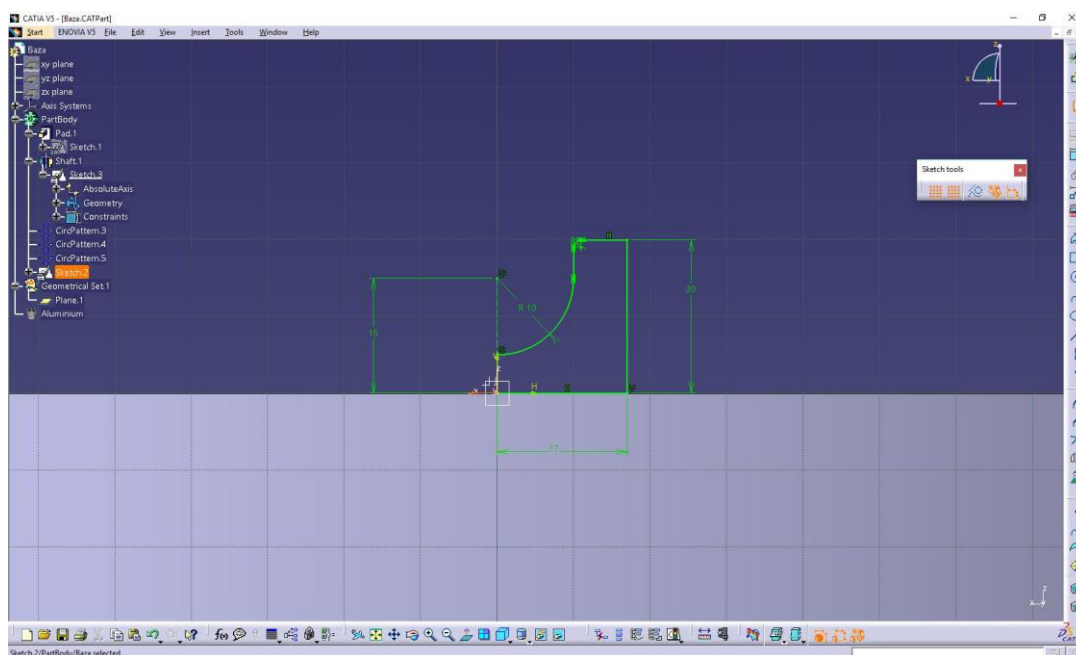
CATIA V5 - [Baza.CATPart]
Start ENOVIA V5 File Edit View Insert Tools Window Help

Baza
xy plane
yz plane
zx plane
Axis Systems
PartBody
Pad.1
Sketch.1
Shaft.1
Sketch.3
AbsoluteAxis
Geometry
Constraints
CircPattern.3
CircPattern.4
CircPattern.5
Sketch.2
Geometrical Set.1
Plane.1
Aluminium

Sketch tools

R 10
15
20
H
V
17

Sketch.2/PartBody/Baza selected